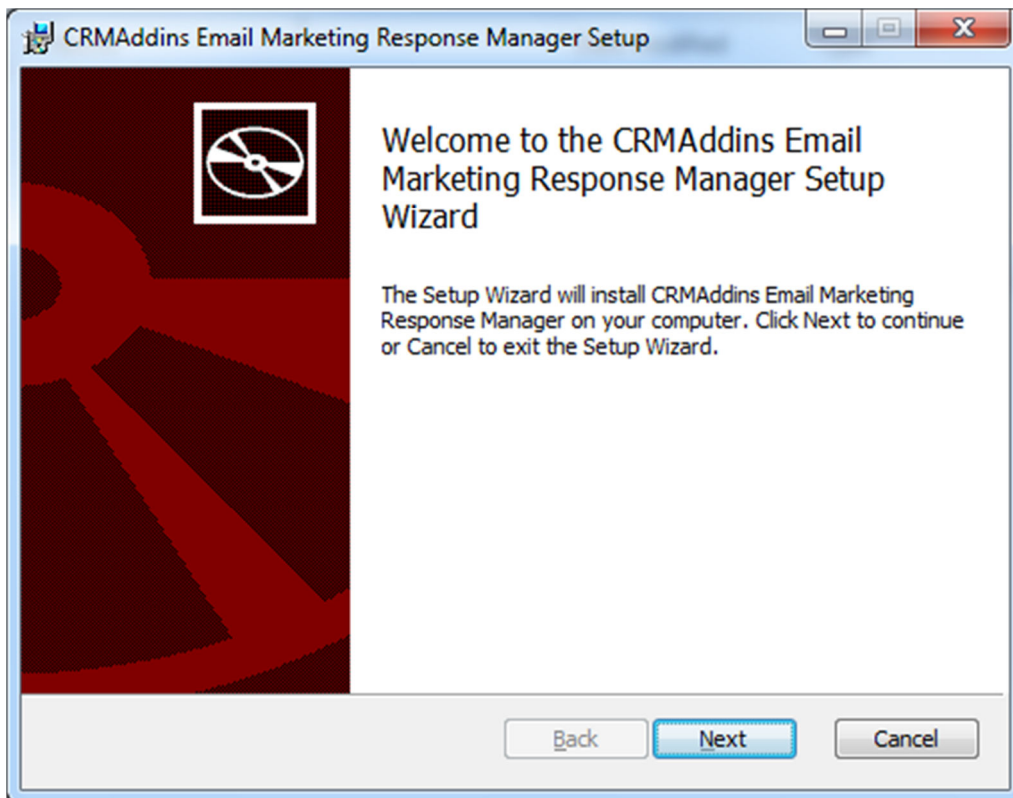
CRMAddins Email Marketing Response Manager Setup

Welcome to the CRMAddins Email Marketing Response Manager Setup Wizard

The Setup Wizard will install CRMAddins Email Marketing Response Manager on your computer. Click Next to continue or Cancel to exit the Setup Wizard.

Back

Next

Cancel